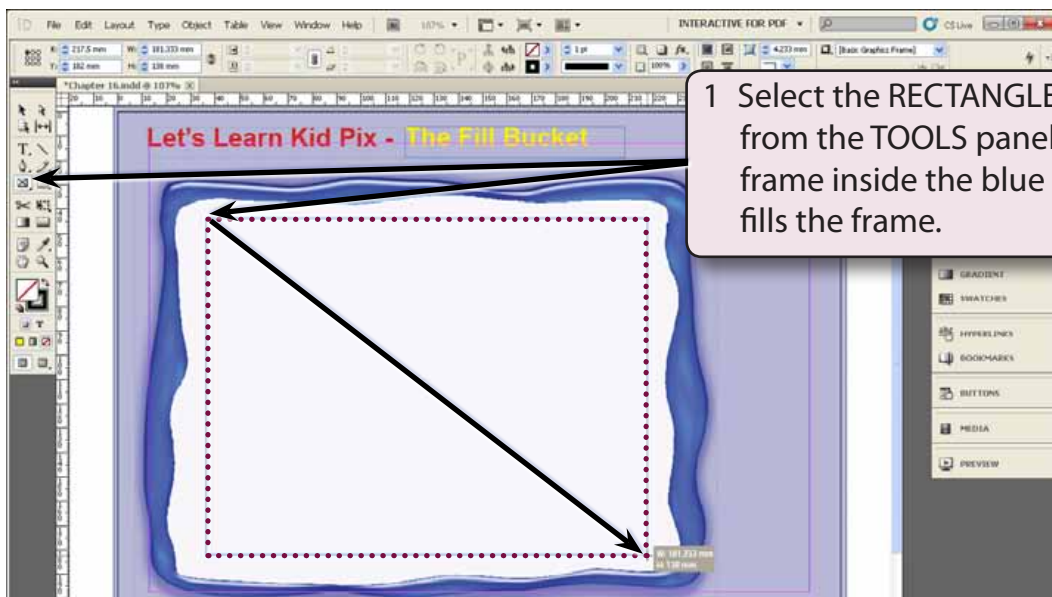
ID File Edit Layout Type Object Table View Window Help 107% INTERACTIVE FOR PDF CS Live

X: 217.5 mm W: 181.333 mm Y: 182 mm H: 138 mm 1 pt 4.233 mm 100% [Basic Graphics Frame]

*Chapter 16.indd @ 107%

Let's Learn Kid Pix - The Fill Bucket

1 Select the RECTANGLE from the TOOLS panel frame inside the blue fills the frame.

GRADIENT
SWATCHES
HYPERLINKS
BOOKMARKS
BUTTONS
MEDIA
PREVIEW

W: 181.333 mm
H: 138 mm